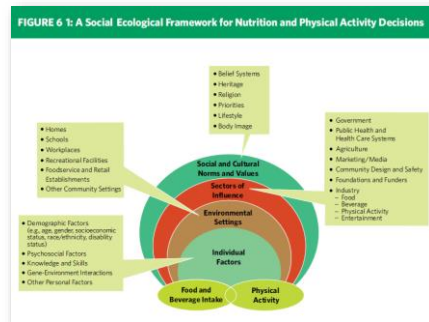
FIGURE 6 1: A Social Ecological Framework for Nutrition and Physical Activity Decisions

• Belief Systems
• Heritage
• Religion
• Priorities
• Lifestyle
• Body Image

• Homes
• Schools
• Workplaces
• Recreational Facilities
• Foodservice and Retail Establishments
• Other Community Settings

• Government
• Public Health and Health Care Systems
• Agriculture
• Marketing/Media
• Community Design and Safety
• Foundations and Funders
• Industry
– Food
– Beverage
– Physical Activity
– Entertainment

• Demographic Factors (e.g., age, gender, socioeconomic status, race/ethnicity, disability status)
• Psychosocial Factors
• Knowledge and Skills
• Gene-Environment Interactions
• Other Personal Factors

Social and Cultural Norms and Values

Sectors of Influence

Environmental Settings

Individual Factors

Food and Beverage Intake

Physical Activity